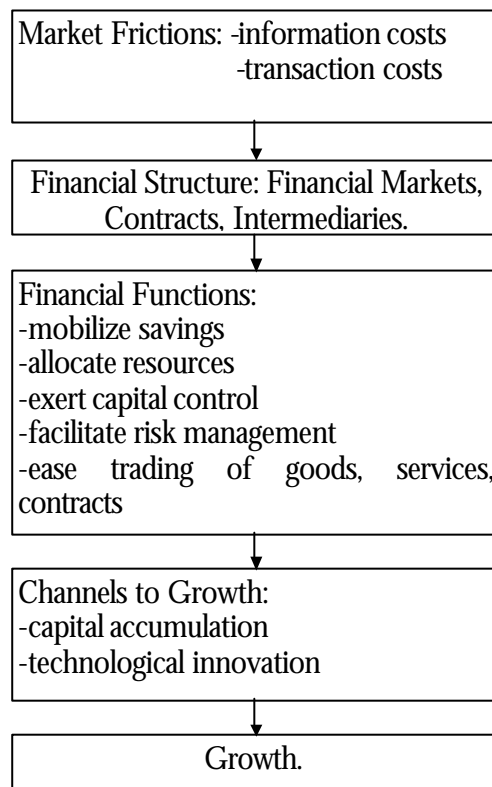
Market Frictions: -information costs
-transaction costs

Financial Structure: Financial Markets, Contracts, Intermediaries.

Financial Functions:
-mobilize savings
-allocate resources
-exert capital control
-facilitate risk management
-ease trading of goods, services, contracts

Channels to Growth:
-capital accumulation
-technological innovation

Growth.